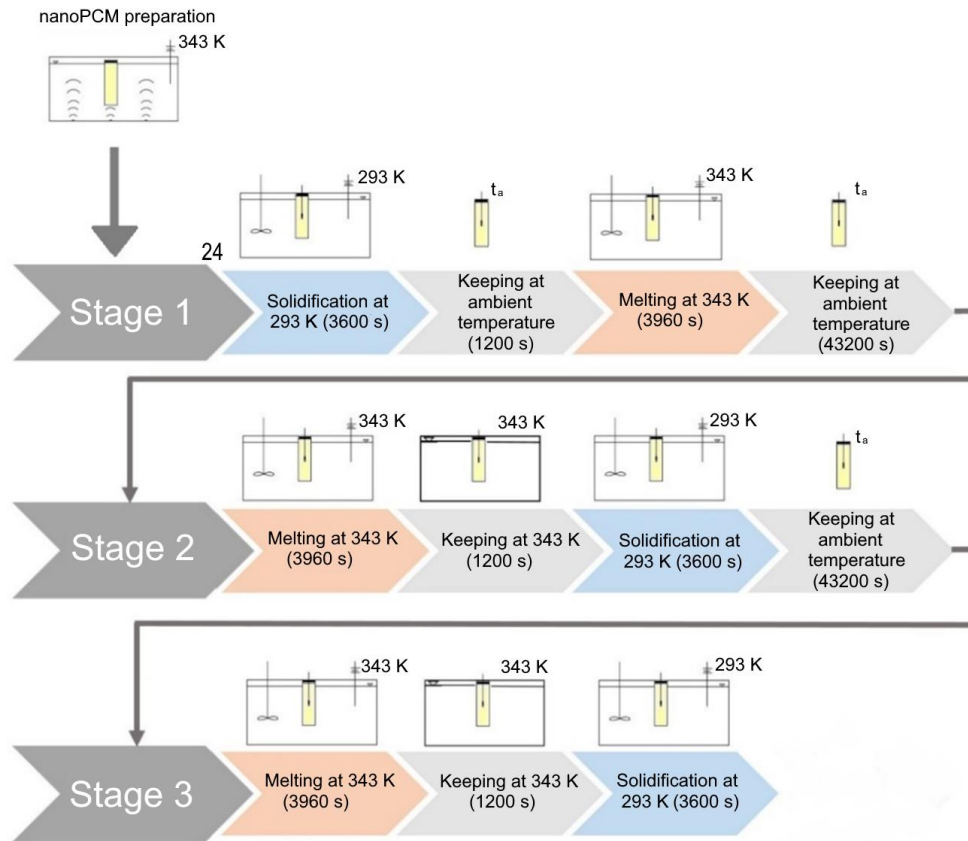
nanoPCM preparation

343 K

293 K

$t_a$

343 K

$t_a$

24

Stage 1

Solidification at 293 K (3600 s)

Keeping at ambient temperature (1200 s)

Melting at 343 K (3960 s)

Keeping at ambient temperature (43200 s)

343 K

343 K

293 K

$t_a$

Stage 2

Melting at 343 K (3960 s)

Keeping at 343 K (1200 s)

Solidification at 293 K (3600 s)

Keeping at ambient temperature (43200 s)

343 K

343 K

293 K

Stage 3

Melting at 343 K (3960 s)

Keeping at 343 K (1200 s)

Solidification at 293 K (3600 s)